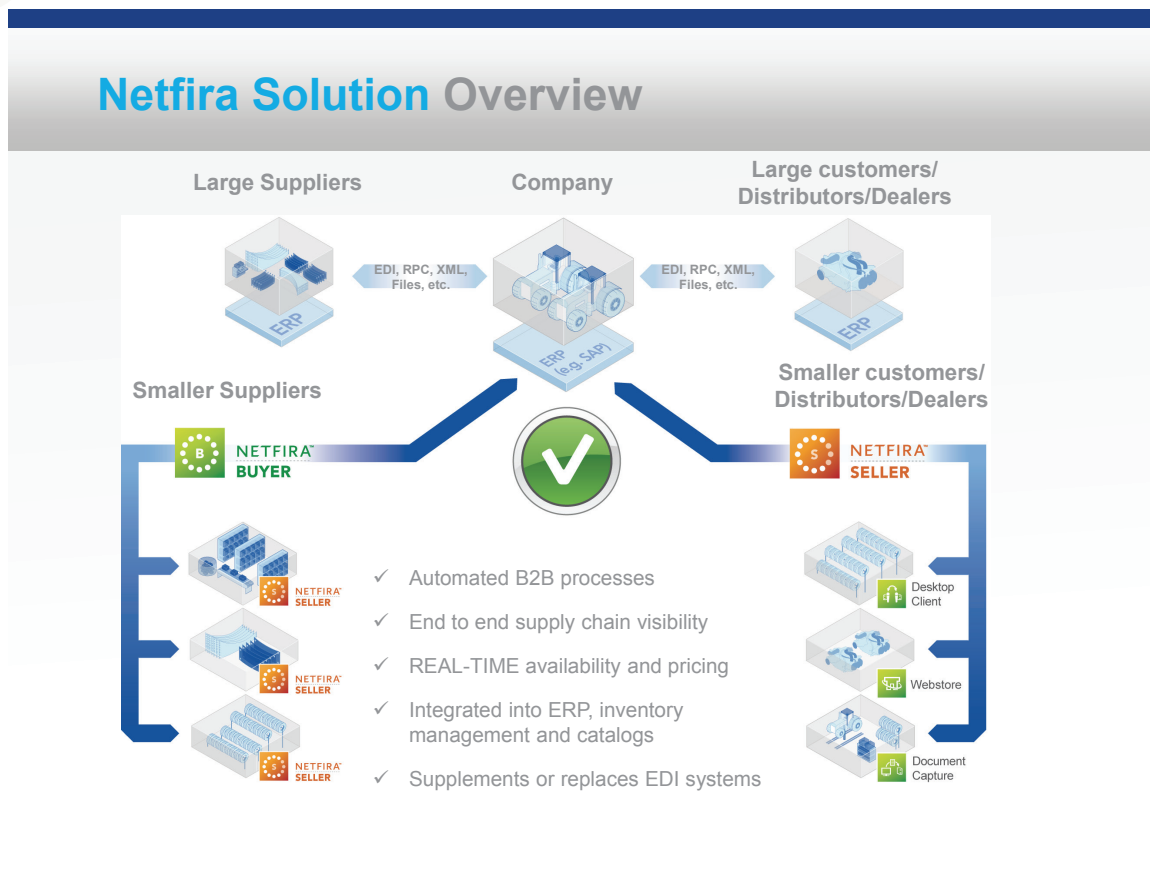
Netfira Solution Overview

Large Suppliers

Company

Large customers/ Distributors/Dealers

ERP

EDI, RPC, XML, Files, etc.

ERP (e.g. SAP)

EDI, RPC, XML, Files, etc.

ERP

Smaller Suppliers

Smaller customers/ Distributors/Dealers

B NETFIRA™ BUYER

S NETFIRA™ SELLER

S NETFIRA™ SELLER

S NETFIRA™ SELLER

S NETFIRA™ SELLER

✓ Automated B2B processes

✓ End to end supply chain visibility

✓ REAL-TIME availability and pricing

✓ Integrated into ERP, inventory management and catalogs

✓ Supplements or replaces EDI systems

Desktop Client

Webstore

Document Capture